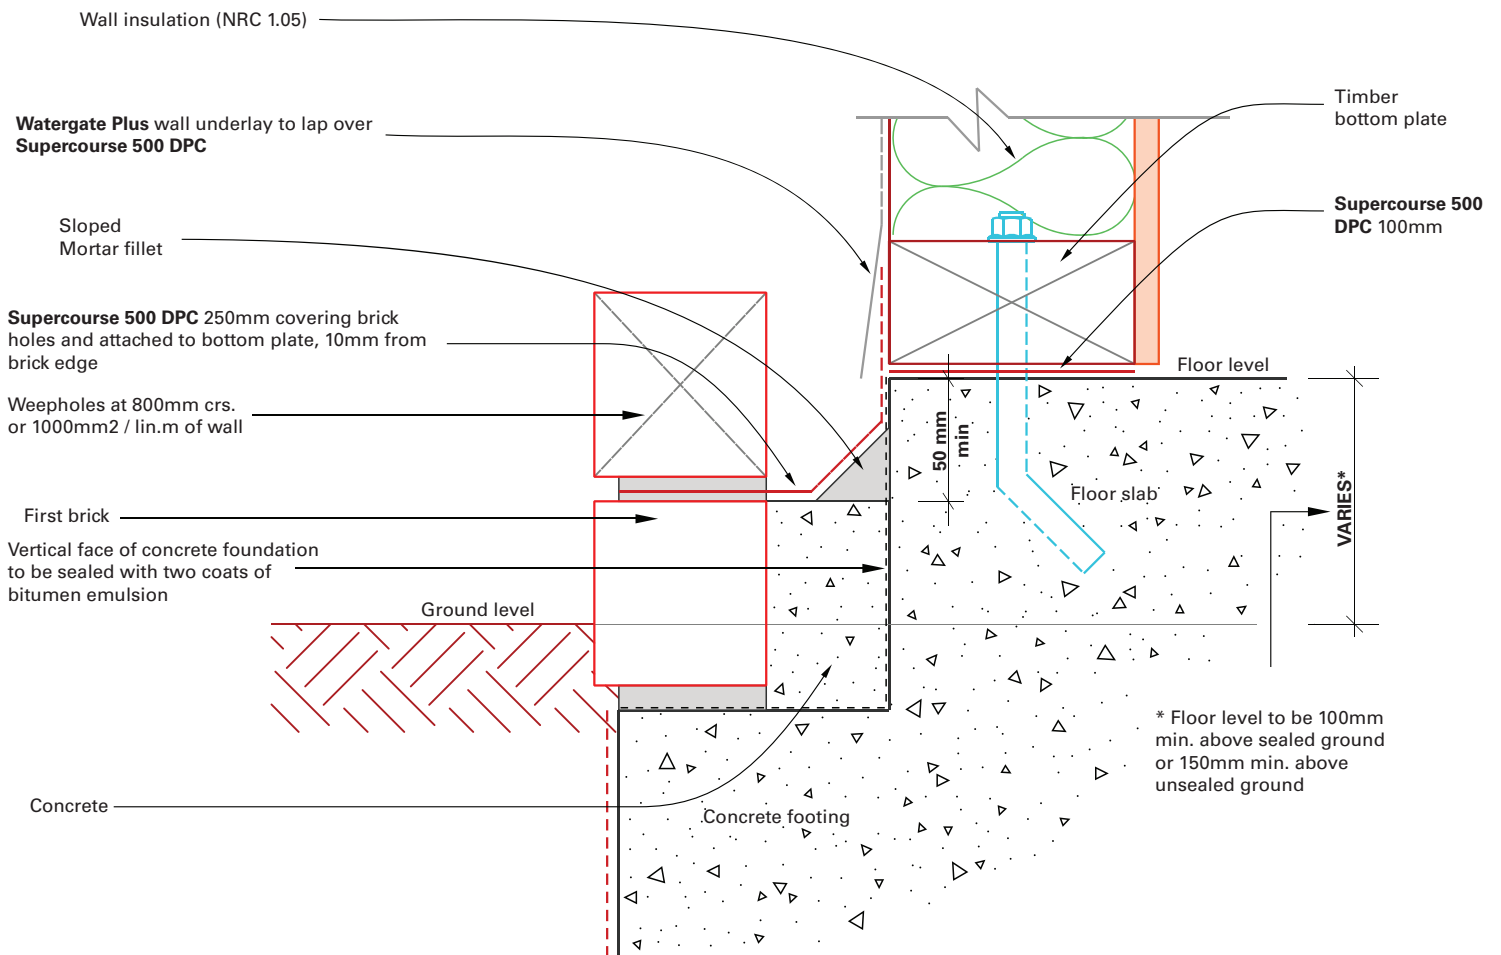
Wall insulation (NRC 1.05)

**Watergate Plus** wall underlay to lap over **Supercourse 500 DPC**

Sloped Mortar fillet

**Supercourse 500 DPC** 250mm covering brick holes and attached to bottom plate, 10mm from brick edge

Weepholes at 800mm crs. or 1000mm2 / lin.m of wall

First brick

Vertical face of concrete foundation to be sealed with two coats of bitumen emulsion

Ground level

Concrete

Timber bottom plate

**Supercourse 500 DPC** 100mm

Floor level

50 mm min

Floor slab

VARIES*

Concrete footing

* Floor level to be 100mm min. above sealed ground or 150mm min. above unsealed ground